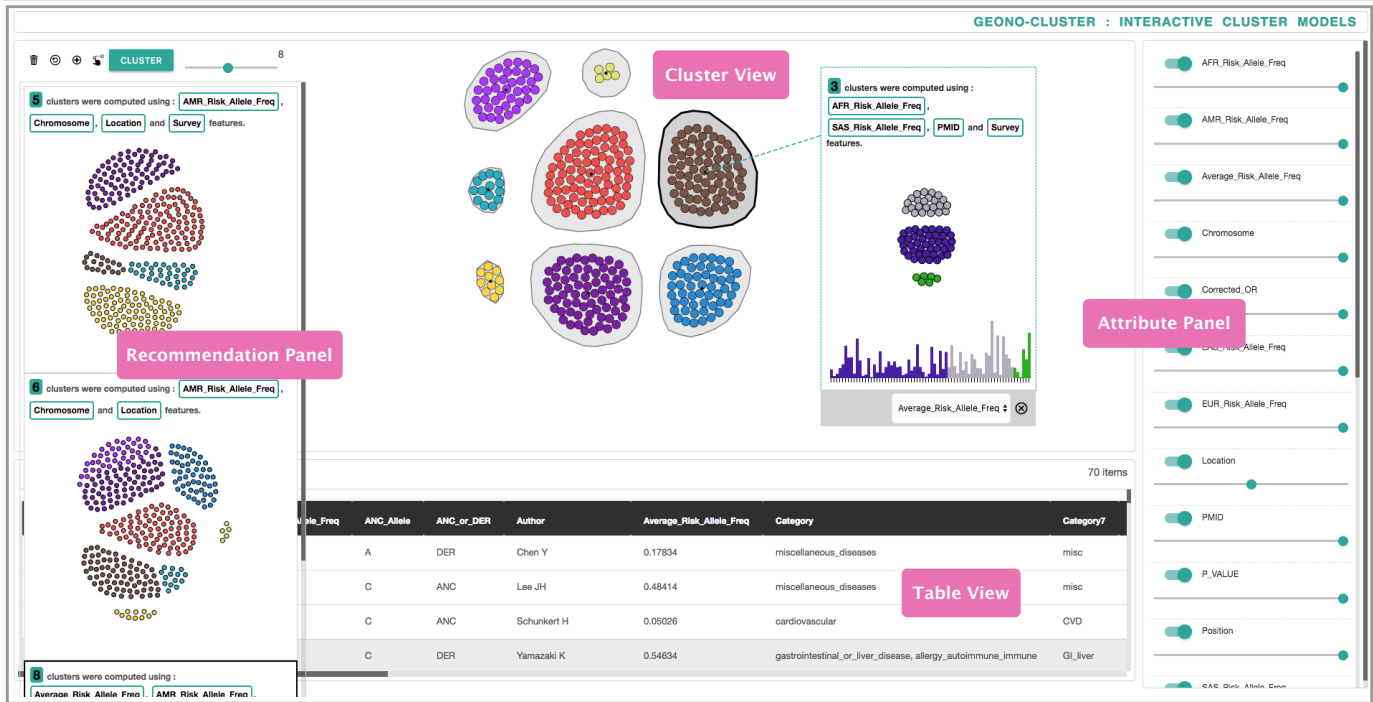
GEONO-CLUSTER : INTERACTIVE CLUSTER MODELS

CLUSTER

8

5 clusters were computed using : AMR_Risk_Allele_Freq , Chromosome , Location and Survey features.

Recommendation Panel

6 clusters were computed using : AMR_Risk_Allele_Freq , Chromosome and Location features.

8 clusters were computed using : Average_Risk_Allele_Freq , AMR_Risk_Allele_Freq ,

Cluster View

3 clusters were computed using : AFR_Risk_Allele_Freq , SAS_Risk_Allele_Freq , PMID and Survey features.

Average_Risk_Allele_Freq

70 items

| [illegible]le_Freq | ANC_Allele | ANC_or_DER | Author | Average_Risk_Allele_Freq | Category | Category7 |
|---|---|---|---|---|---|---|
| | A | DER | Chen Y | 0.17834 | miscellaneous_diseases | misc |
| | C | ANC | Lee JH | 0.48414 | miscellaneous_diseases | misc |
| | C | ANC | Schunkert H | 0.05026 | cardiovascular | CVD |
| | C | DER | Yamazaki K | 0.54634 | gastrointestinal_or_liver_disease, allergy_autoimmune_immune | GI_liver |

Table View

AFR_Risk_Allele_Freq
AMR_Risk_Allele_Freq
Average_Risk_Allele_Freq
Chromosome
Corrected_OR
Attribute Panel
EAS_Risk_Allele_Freq
EUR_Risk_Allele_Freq
Location
PMID
P_VALUE
Position
SAS_Risk_Allele_Freq